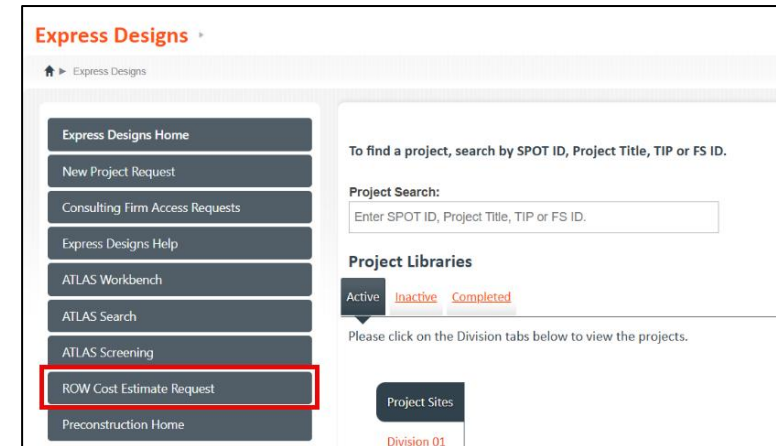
Express Designs

Express Designs

Express Designs Home

New Project Request

Consulting Firm Access Requests

Express Designs Help

ATLAS Workbench

ATLAS Search

ATLAS Screening

ROW Cost Estimate Request

Preconstruction Home

To find a project, search by SPOT ID, Project Title, TIP or FS ID.

Project Search:

Enter SPOT ID, Project Title, TIP or FS ID.

Project Libraries

Active Inactive Completed

Please click on the Division tabs below to view the projects.

Project Sites

Division 01